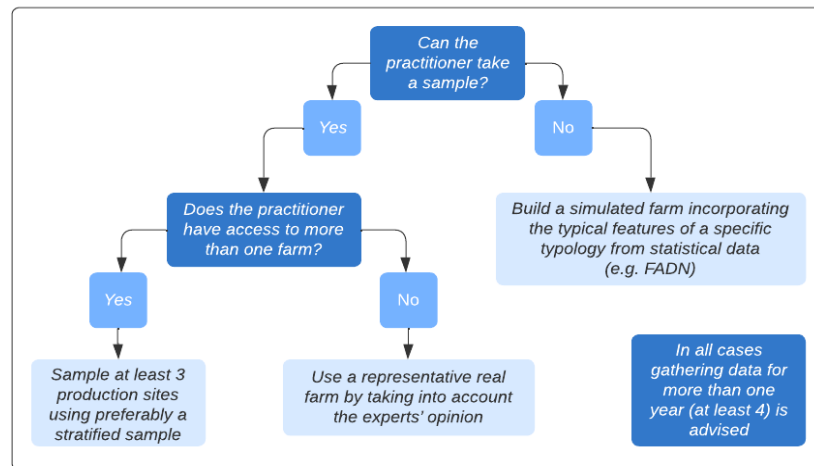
Can the practitioner take a sample?

Yes

No

Does the practitioner have access to more than one farm?

Build a simulated farm incorporating the typical features of a specific typology from statistical data (e.g. FADN)

Yes

No

Sample at least 3 production sites using preferably a stratified sample

Use a representative real farm by taking into account the experts' opinion

In all cases gathering data for more than one year (at least 4) is advised